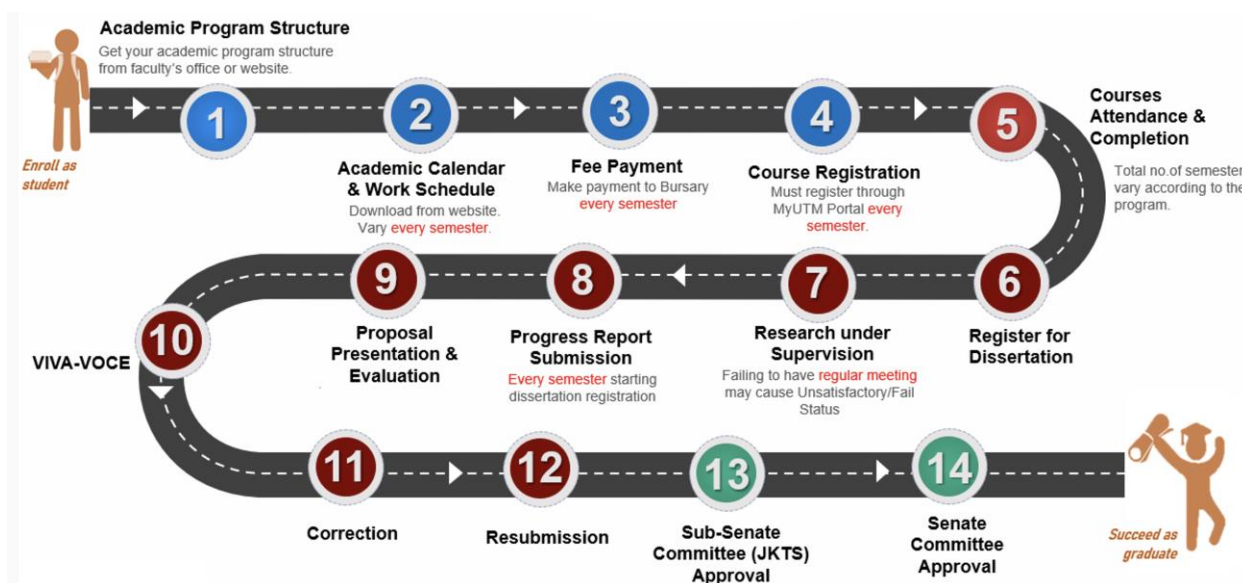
Academic Program Structure
Get your academic program structure from faculty's office or website.

Enroll as student

1

2

3

4

5

Courses Attendance & Completion
Total no.of semester vary according to the program.

Academic Calendar & Work Schedule
Download from website. Vary every semester.

Fee Payment
Make payment to Bursary every semester

Course Registration
Must register through MyUTM Portal every semester.

9

8

7

6

10

VIVA-VOCE

Proposal Presentation & Evaluation

Progress Report Submission
Every semester starting dissertation registration

Research under Supervision
Failing to have regular meeting may cause Unsatisfactory/Fail Status

Register for Dissertation

11

12

13

14

Correction

Resubmission

Sub-Senate Committee (JKTS) Approval

Senate Committee Approval

Succeed as graduate